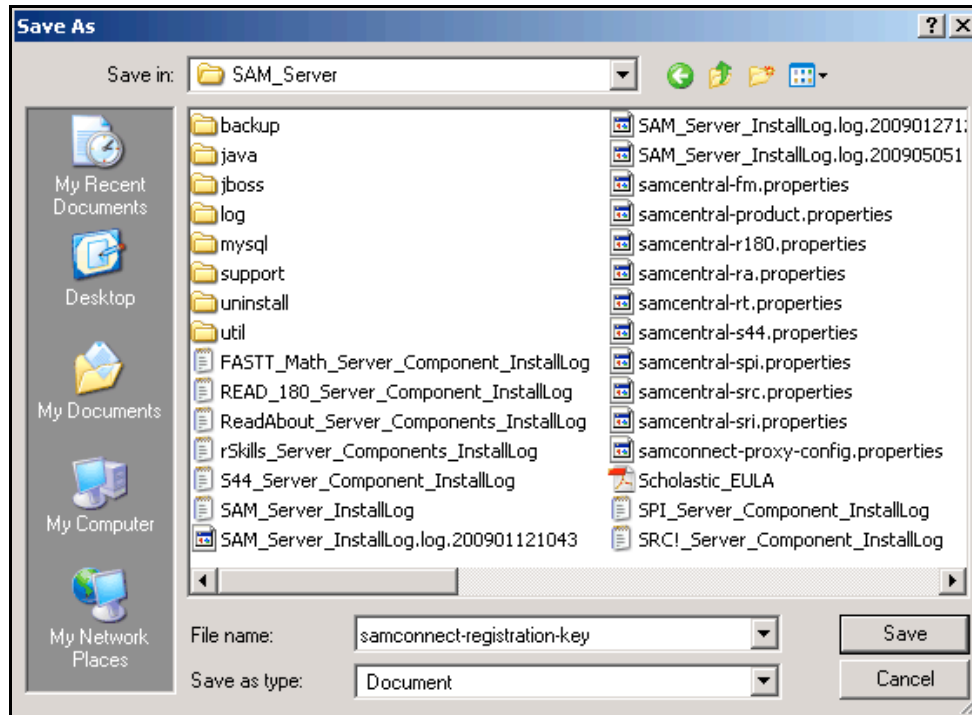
Save As

? X

Save in: SAM_Server

My Recent Documents

Desktop

My Documents

My Computer

My Network Places

backup
java
jboss
log
mysql
support
uninstall
util
FASTT_Math_Server_Component_InstallLog
READ_180_Server_Component_InstallLog
ReadAbout_Server_Components_InstallLog
rSkills_Server_Components_InstallLog
S44_Server_Component_InstallLog
SAM_Server_InstallLog
SAM_Server_InstallLog.log.200901121043

SAM_Server_InstallLog.log.20090127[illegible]
SAM_Server_InstallLog.log.200905051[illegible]
samcentral-fm.properties
samcentral-product.properties
samcentral-r180.properties
samcentral-ra.properties
samcentral-rt.properties
samcentral-s44.properties
samcentral-spi.properties
samcentral-src.properties
samcentral-sri.properties
samconnect-proxy-config.properties
Scholastic_EULA
SPI_Server_Component_InstallLog
SRC!_Server_Component_InstallLog

File name: samconnect-registration-key

Save as type: Document

Save

Cancel